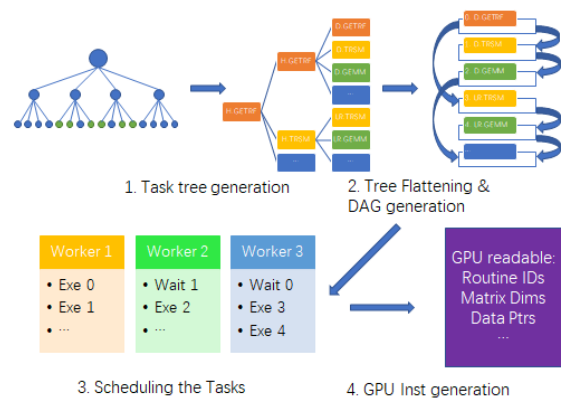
H.GETRF

H.GETRF

H.TRSM

D.GETRF

D.TRSM

D.GEMM

...

LR.TRSM

LR.GEMM

...

0. D.GETRF

1. D.TRSM

2. D.GEMM

3. LR.TRSM

4. LR.GEMM

...

1. Task tree generation

2. Tree Flattening & DAG generation

| Worker 1 | Worker 2 | Worker 3 |
|---|---|---|
| • Exe 0 | • Wait 1 | • Wait 0 |
| • Exe 1 | • Exe 2 | • Exe 3 |
| • ... | • ... | • Exe 4 |

GPU readable:
Routine IDs
Matrix Dims
Data Ptrs
...

3. Scheduling the Tasks

4. GPU Inst generation